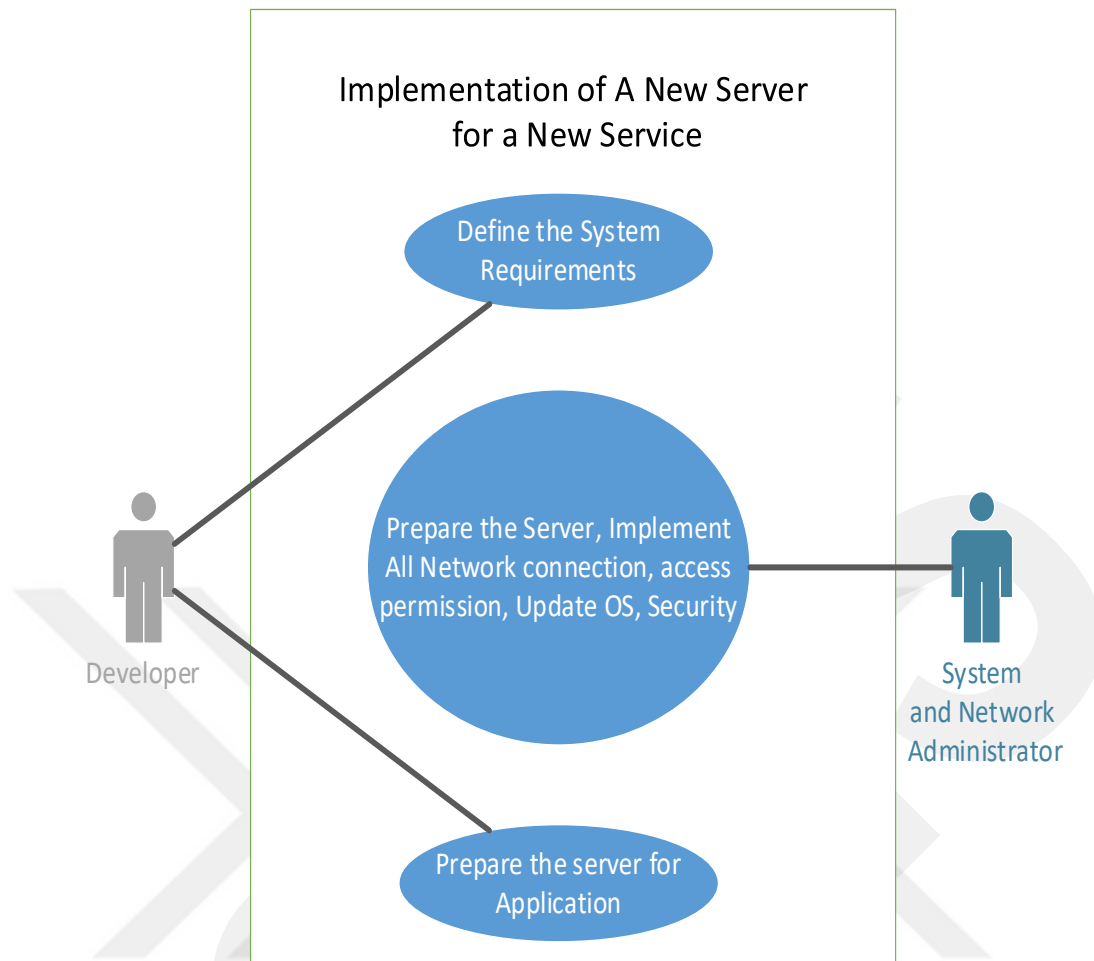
Implementation of A New Server for a New Service

Define the System Requirements

Prepare the Server, Implement All Network connection, access permission, Update OS, Security

Prepare the server for Application

Developer

System and Network Administrator